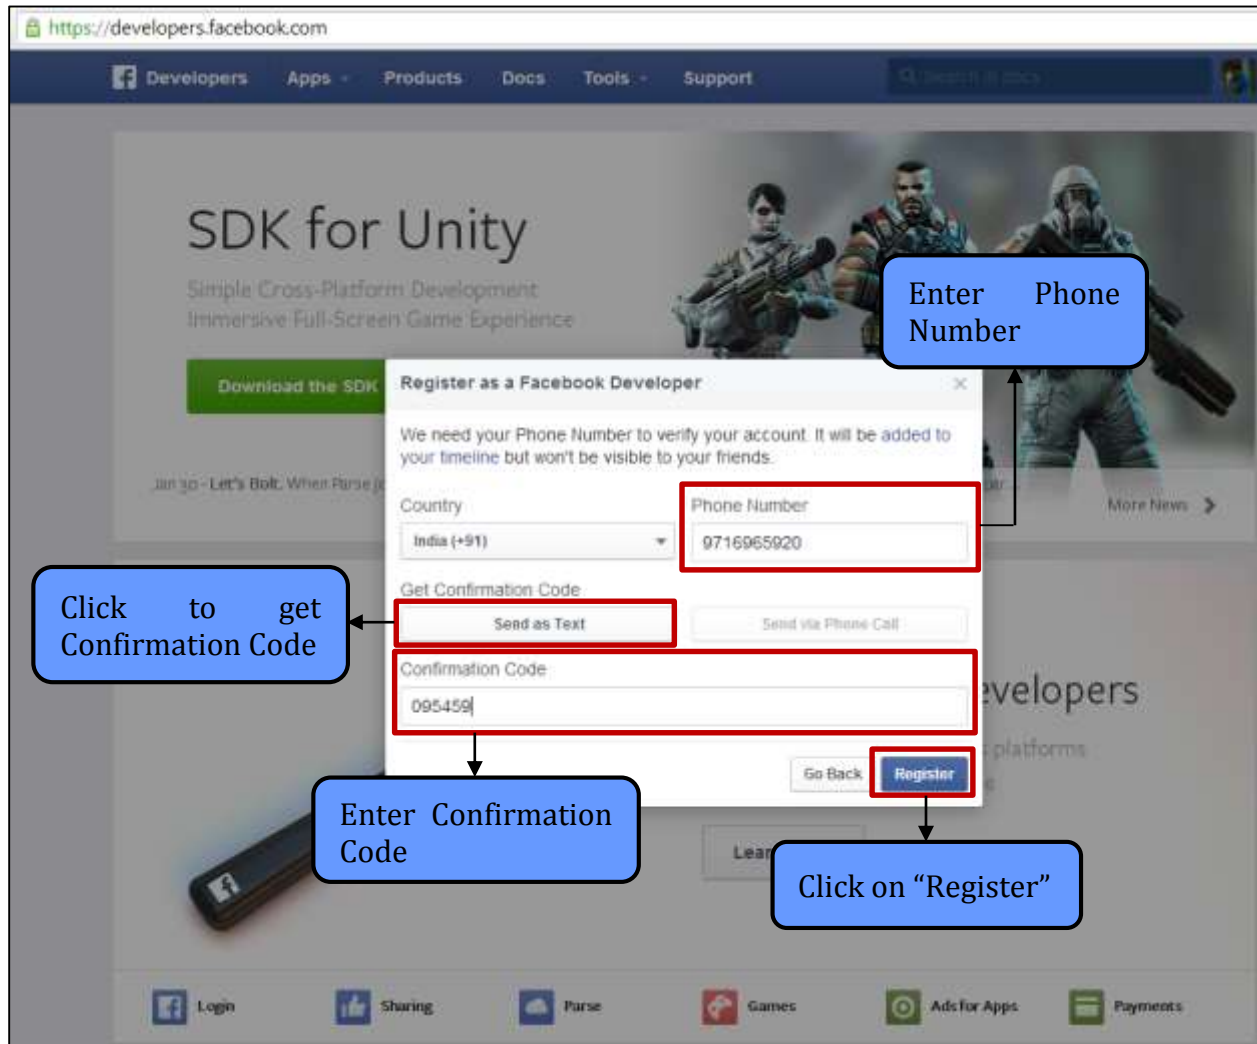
https://developers.facebook.com

Developers Apps Products Docs Tools Support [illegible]

SDK for Unity

Simple Cross-Platform Development
Immersive Full-Screen Game Experience

Download the SDK

Jan 30 - Let's Bolt. When Parse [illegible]

More News

Enter Phone Number

Register as a Facebook Developer

We need your Phone Number to verify your account. It will be added to your timeline but won't be visible to your friends.

Country
India (+91)

Phone Number
9716965920

Get Confirmation Code
Send as Text
Send via Phone Call

Click to get Confirmation Code

Confirmation Code
095459

Go Back Register

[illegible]evelopers
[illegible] platforms

Lear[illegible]

Enter Confirmation Code

Click on "Register"

Login Sharing Parse Games Ads for Apps Payments